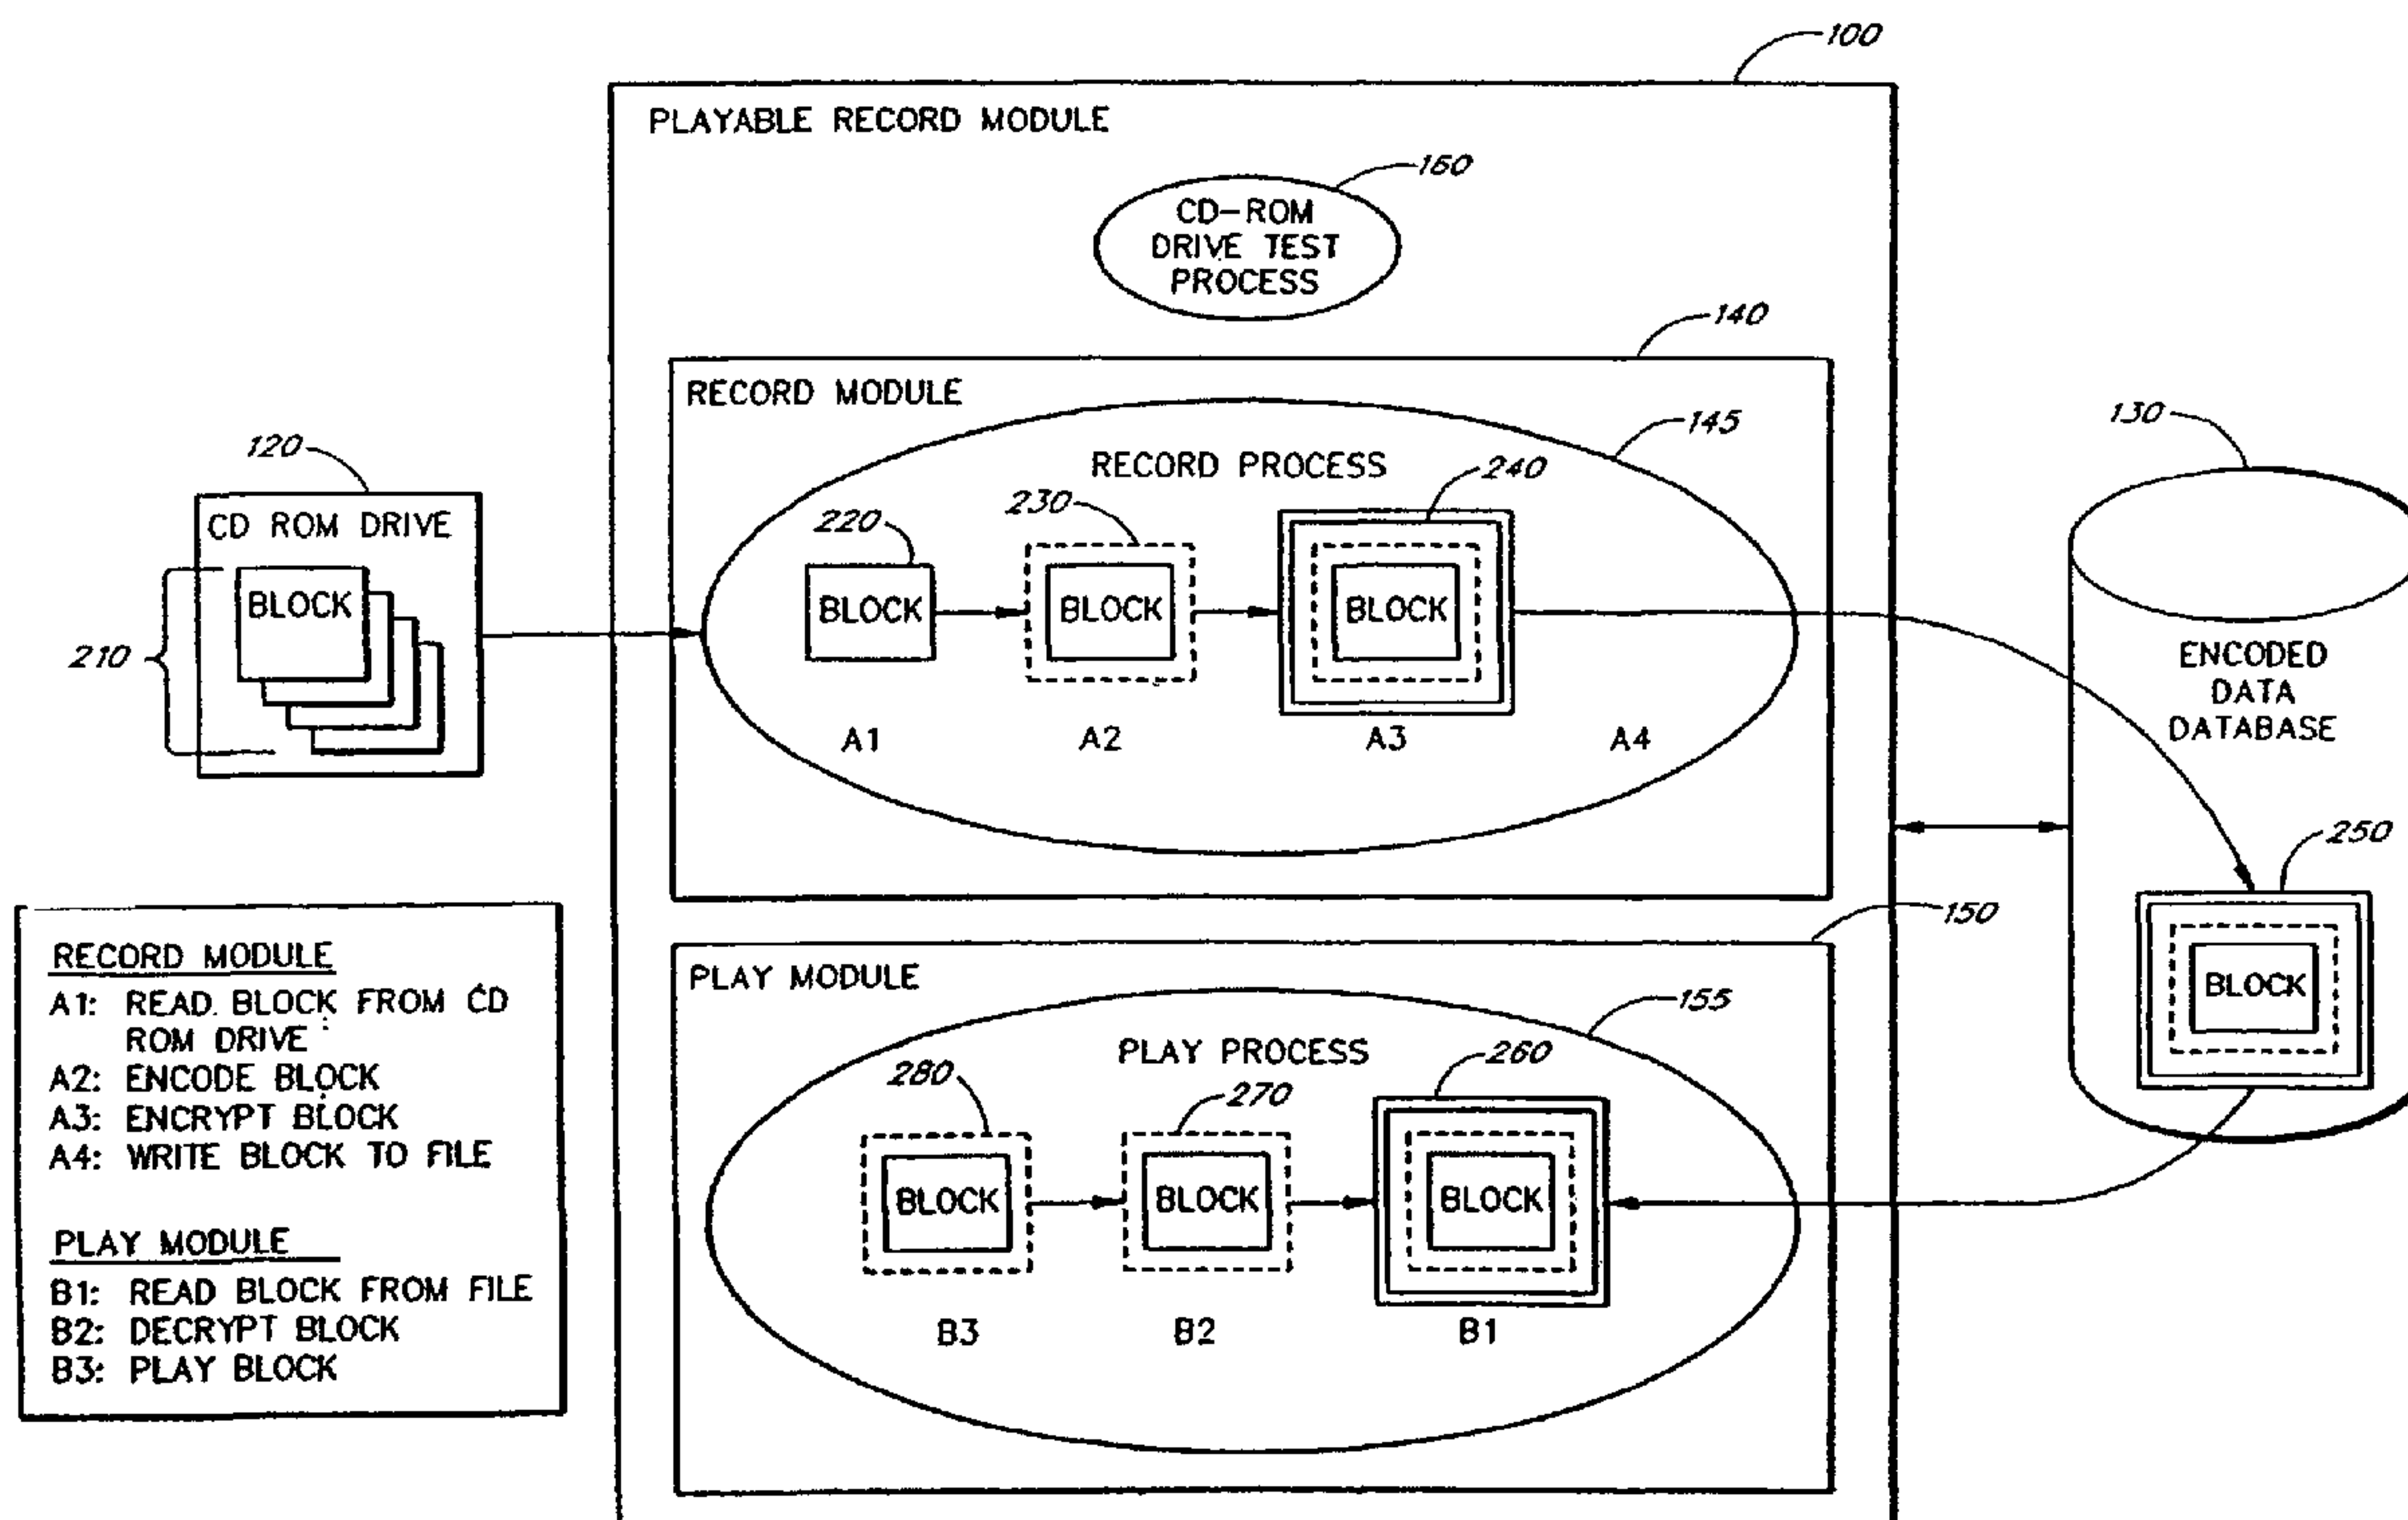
100

PLAYABLE RECORD MODULE

160

CD-ROM DRIVE TEST PROCESS

140

RECORD MODULE

145

RECORD PROCESS

120

CD ROM DRIVE

BLOCK

210

220

BLOCK

230

BLOCK

240

BLOCK

A1

A2

A3

A4

130

ENCODED DATA DATABASE

250

BLOCK

150

PLAY MODULE

155

PLAY PROCESS

280

BLOCK

270

BLOCK

260

BLOCK

B3

B2

B1

RECORD MODULE
A1: READ BLOCK FROM CD ROM DRIVE
A2: ENCODE BLOCK
A3: ENCRYPT BLOCK
A4: WRITE BLOCK TO FILE

PLAY MODULE
B1: READ BLOCK FROM FILE
B2: DECRYPT BLOCK
B3: PLAY BLOCK